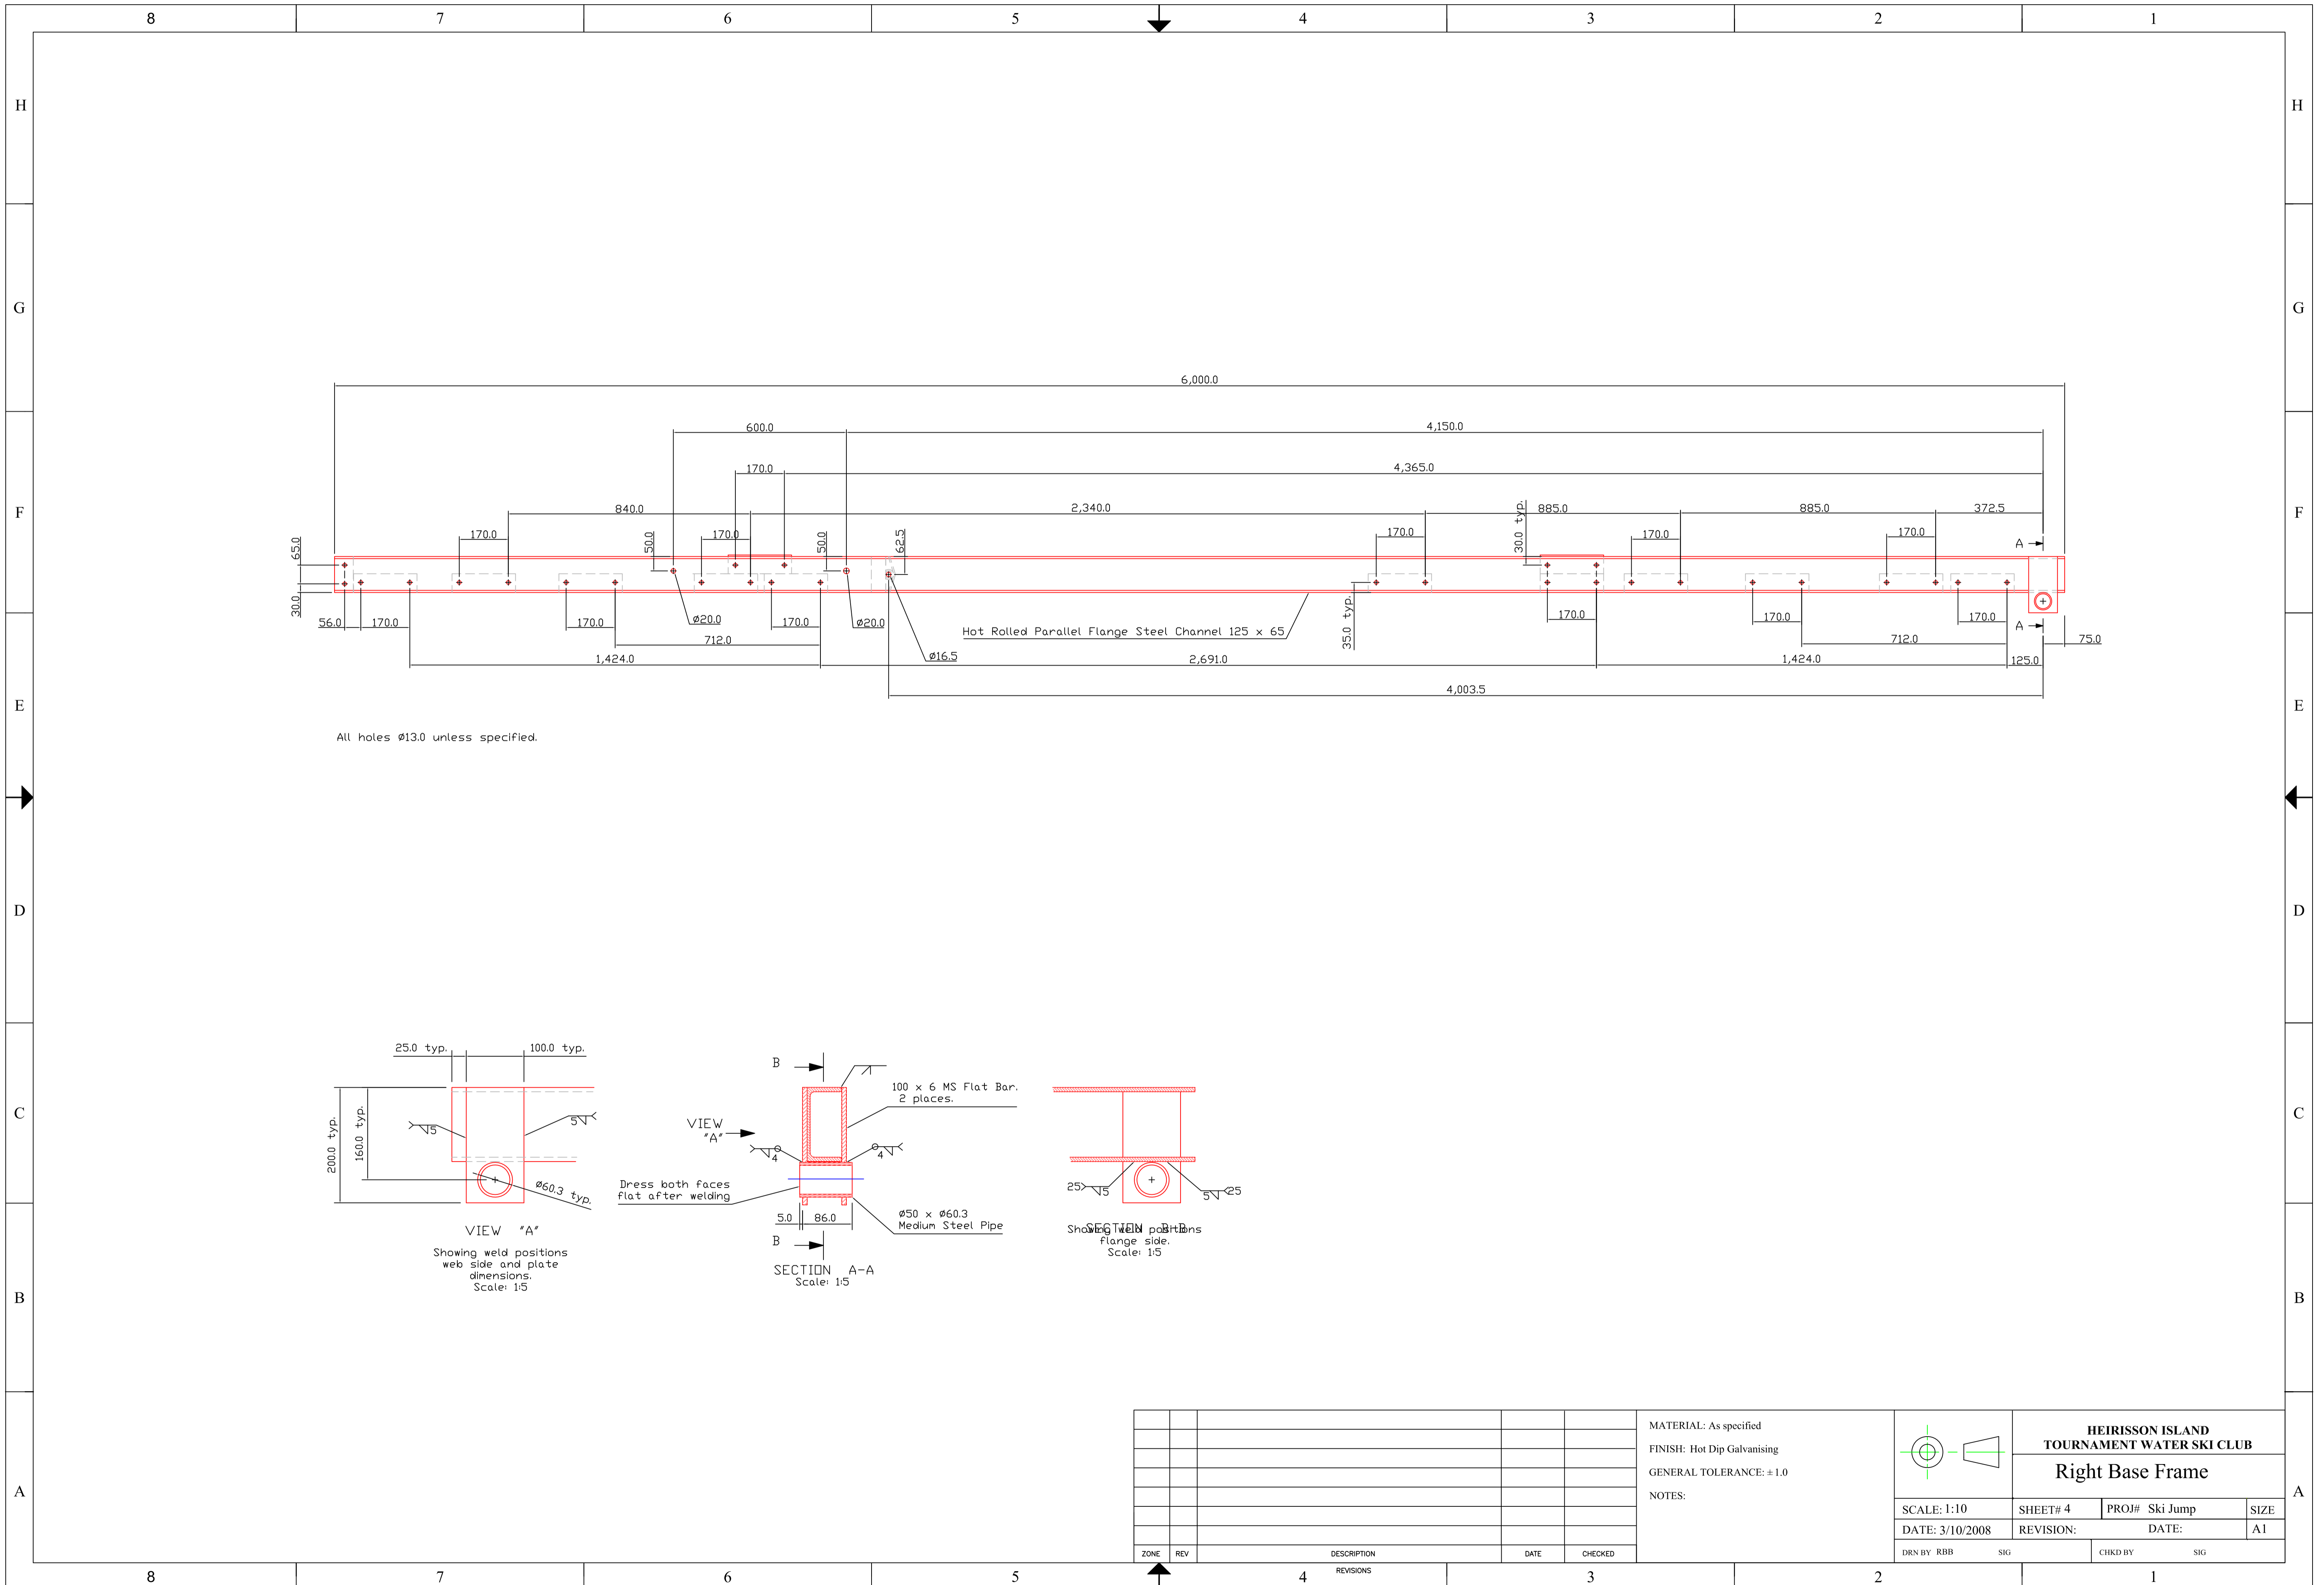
8 7 6 5 4 3 2 1

H G F E D C B A

6,000.0

600.0

4,150.0

170.0

4,365.0

840.0

2,340.0

30.0 typ.

885.0

885.0

372.5

170.0

170.0

170.0

170.0

170.0

65.0

50.0

50.0

62.5

A

30.0

56.0

170.0

170.0

ø20.0

170.0

ø20.0

Hot Rolled Parallel Flange Steel Channel 125 x 65

35.0 typ.

170.0

170.0

170.0

A

75.0

712.0

712.0

1,424.0

ø16.5

2,691.0

1,424.0

125.0

4,003.5

All holes ø13.0 unless specified.

25.0 typ.

100.0 typ.

200.0 typ.

160.0 typ.

5

5

ø60.3 typ.

VIEW "A"

Showing weld positions web side and plate dimensions. Scale: 1:5

B

VIEW "A"

100 x 6 MS Flat Bar. 2 places.

4

4

Dress both faces flat after welding

5.0

86.0

ø50 x ø60.3 Medium Steel Pipe

B

SECTION A-A
Scale: 1:5

25

5

5

25

SECTION B-B
Showing weld positions flange side.
Scale: 1:5

| ZONE | REV | DESCRIPTION | DATE | CHECKED |
|---|---|---|---|---|

REVISIONS

MATERIAL: As specified

FINISH: Hot Dip Galvanising

GENERAL TOLERANCE: ± 1.0

NOTES:

HEIRISSON ISLAND TOURNAMENT WATER SKI CLUB

Right Base Frame

SCALE: 1:10 SHEET# 4 PROJ# Ski Jump SIZE

DATE: 3/10/2008 REVISION: DATE: A1

DRN BY RBB SIG CHKD BY SIG